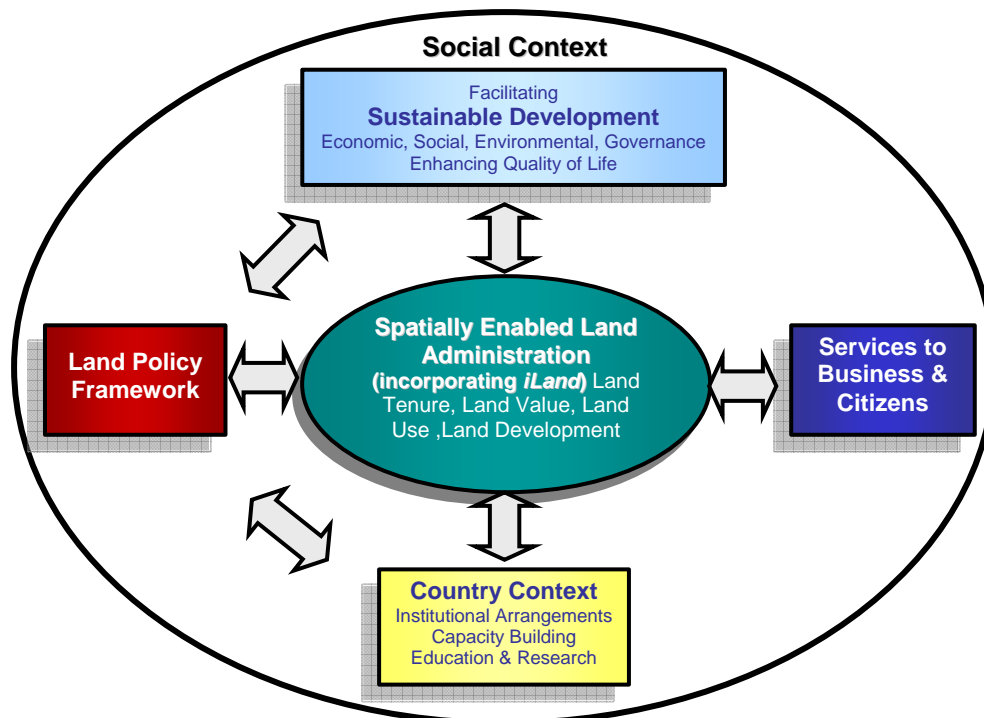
Social Context

Facilitating
Sustainable Development
Economic, Social, Environmental, Governance
Enhancing Quality of Life

Land Policy Framework

Spatially Enabled Land Administration
(incorporating *iLand*) Land Tenure, Land Value, Land Use ,Land Development

Services to Business & Citizens

Country Context
Institutional Arrangements
Capacity Building
Education & Research